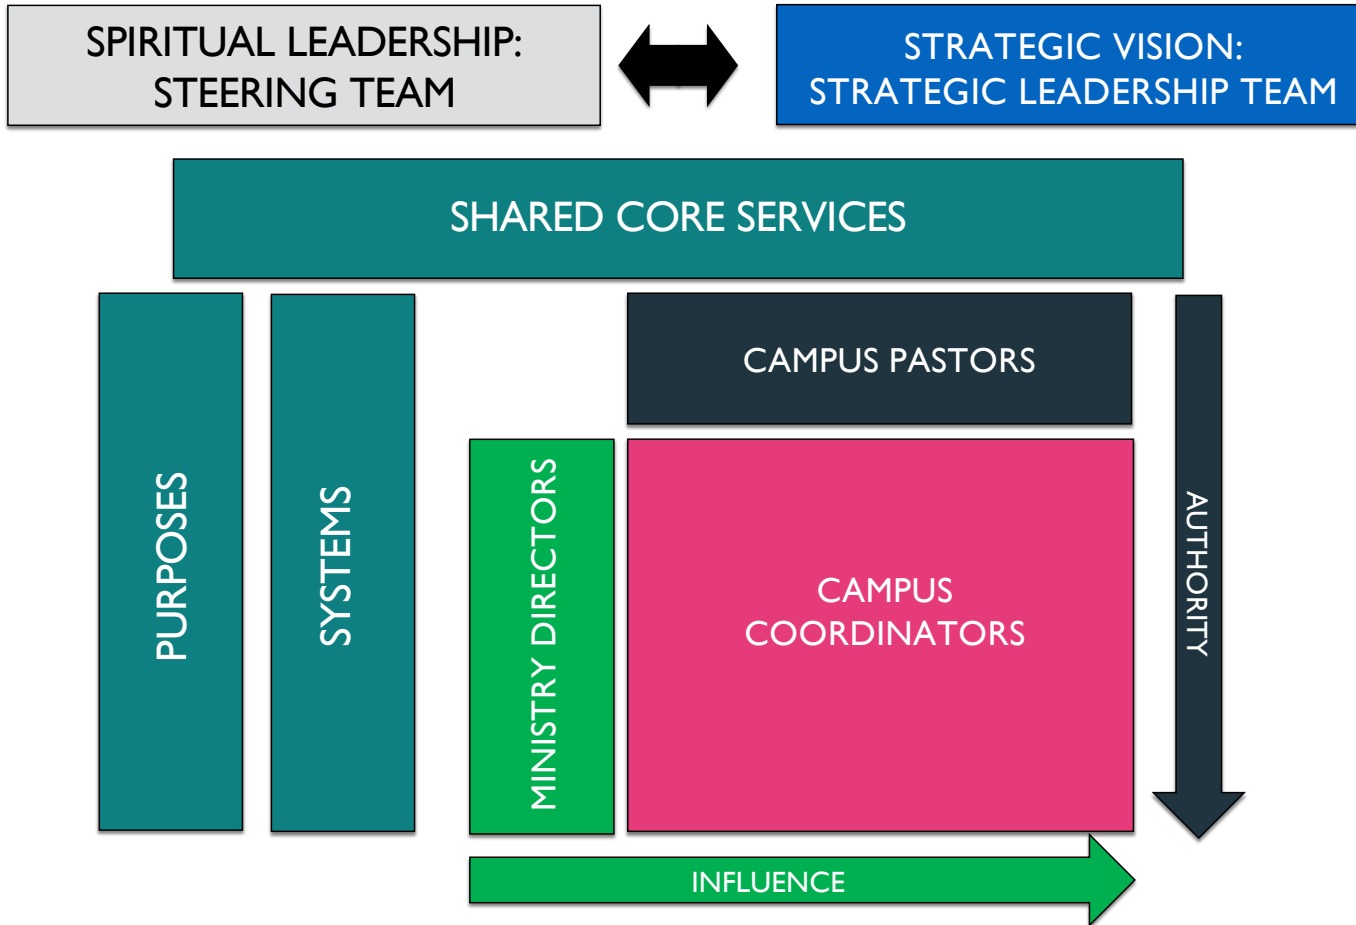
SPIRITUAL LEADERSHIP:
STEERING TEAM

STRATEGIC VISION:
STRATEGIC LEADERSHIP TEAM

SHARED CORE SERVICES

PURPOSES

SYSTEMS

CAMPUS PASTORS

MINISTRY DIRECTORS

CAMPUS
COORDINATORS

AUTHORITY

INFLUENCE